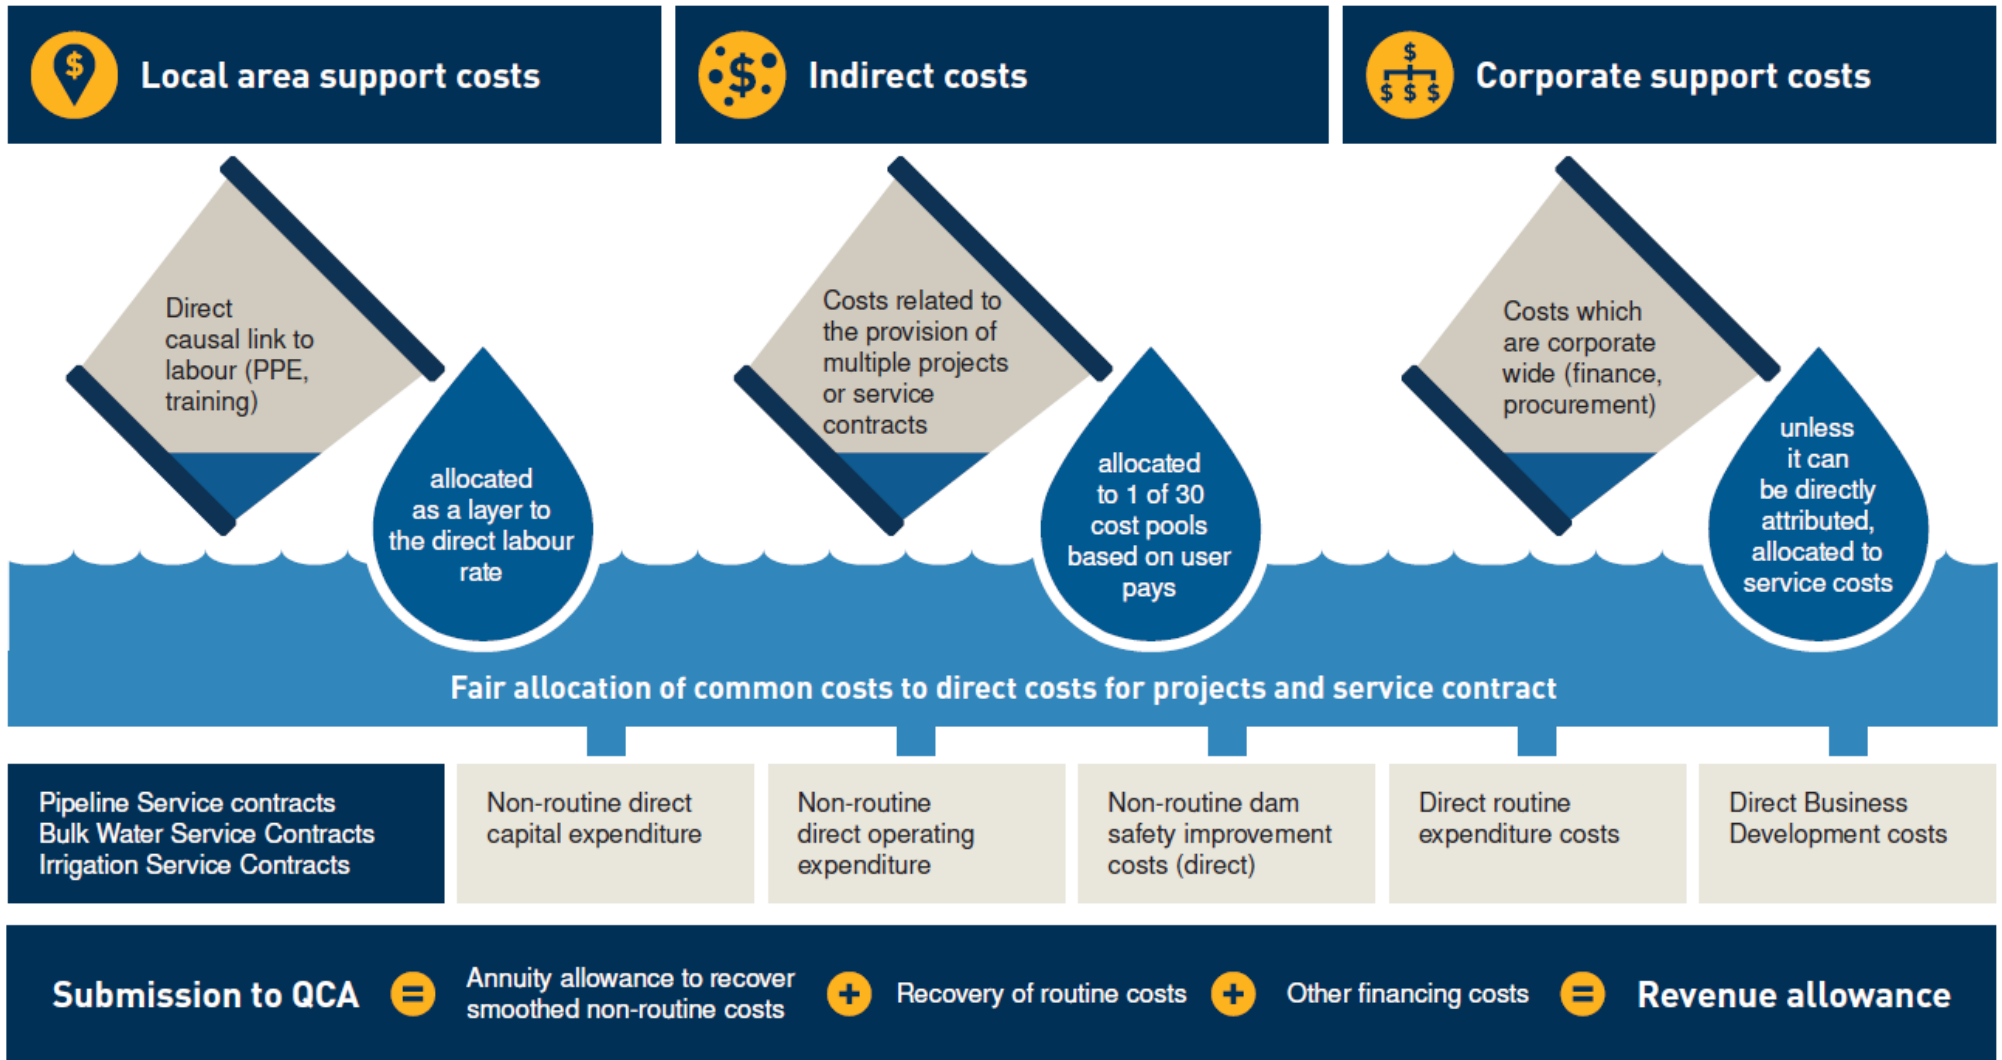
Local area support costs

Indirect costs

Corporate support costs

Direct causal link to labour (PPE, training)

allocated as a layer to the direct labour rate

Costs related to the provision of multiple projects or service contracts

allocated to 1 of 30 cost pools based on user pays

Costs which are corporate wide (finance, procurement)

unless it can be directly attributed, allocated to service costs

Fair allocation of common costs to direct costs for projects and service contract

Pipeline Service contracts
Bulk Water Service Contracts
Irrigation Service Contracts

Non-routine direct capital expenditure

Non-routine direct operating expenditure

Non-routine dam safety improvement costs (direct)

Direct routine expenditure costs

Direct Business Development costs

Submission to QCA = Annuity allowance to recover smoothed non-routine costs + Recovery of routine costs + Other financing costs = Revenue allowance